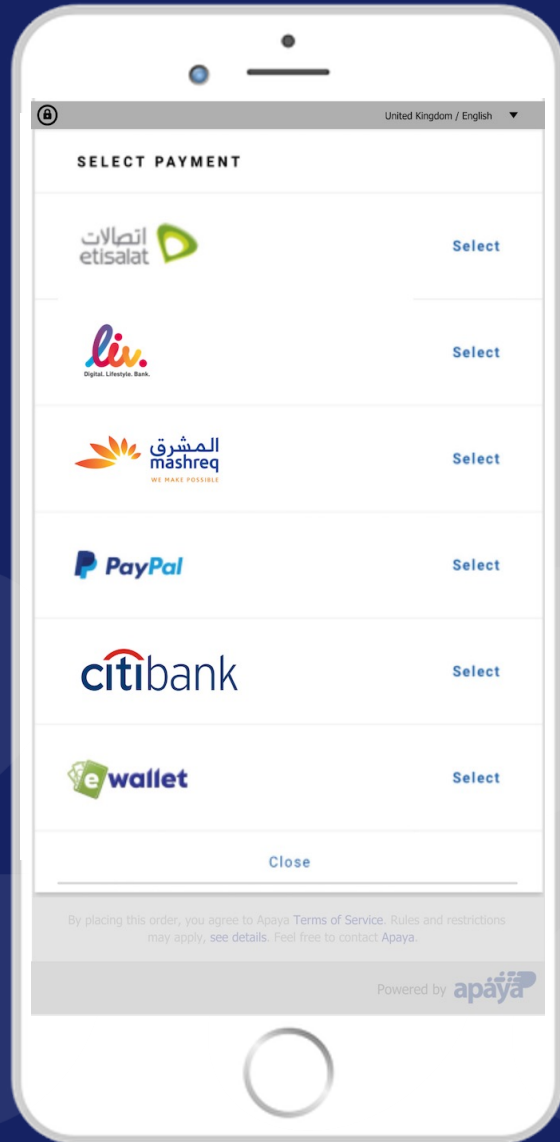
United Kingdom / English

SELECT PAYMENT

اتصالات
etisalat

Select

liv.
Digital. Lifestyle. Bank.

Select

المشرق
mashreq
WE MAKE POSSIBLE

Select

PayPal

Select

citibank

Select

ewallet

Select

Close

By placing this order, you agree to Apaya Terms of Service. Rules and restrictions may apply, see details. Feel free to contact Apaya.

Powered by apaya